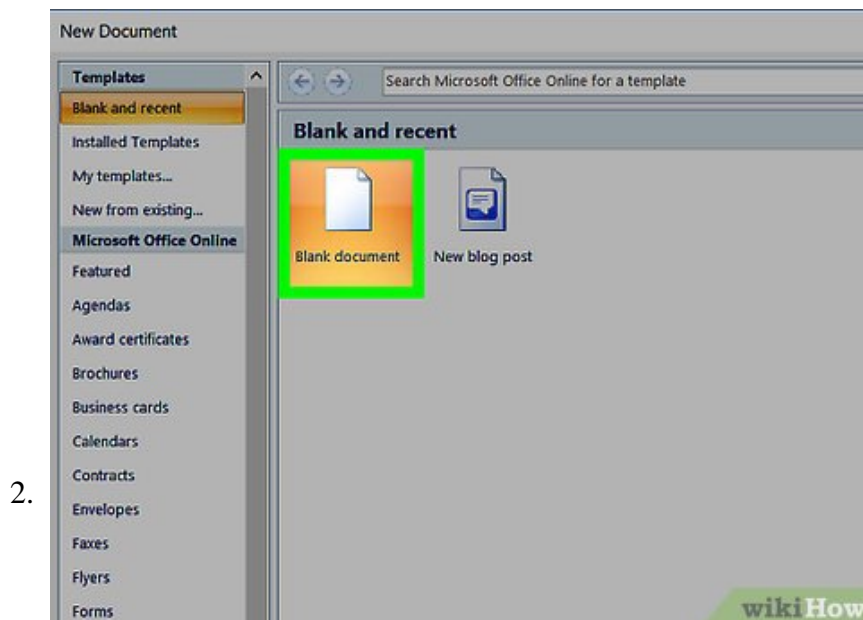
2.

New Document

Templates
Blank and recent
Installed Templates
My templates...
New from existing...
Microsoft Office Online
Featured
Agendas
Award certificates
Brochures
Business cards
Calendars
Contracts
Envelopes
Faxes
Flyers
Forms

Search Microsoft Office Online for a template

Blank and recent

Blank document
New blog post

wikiHow